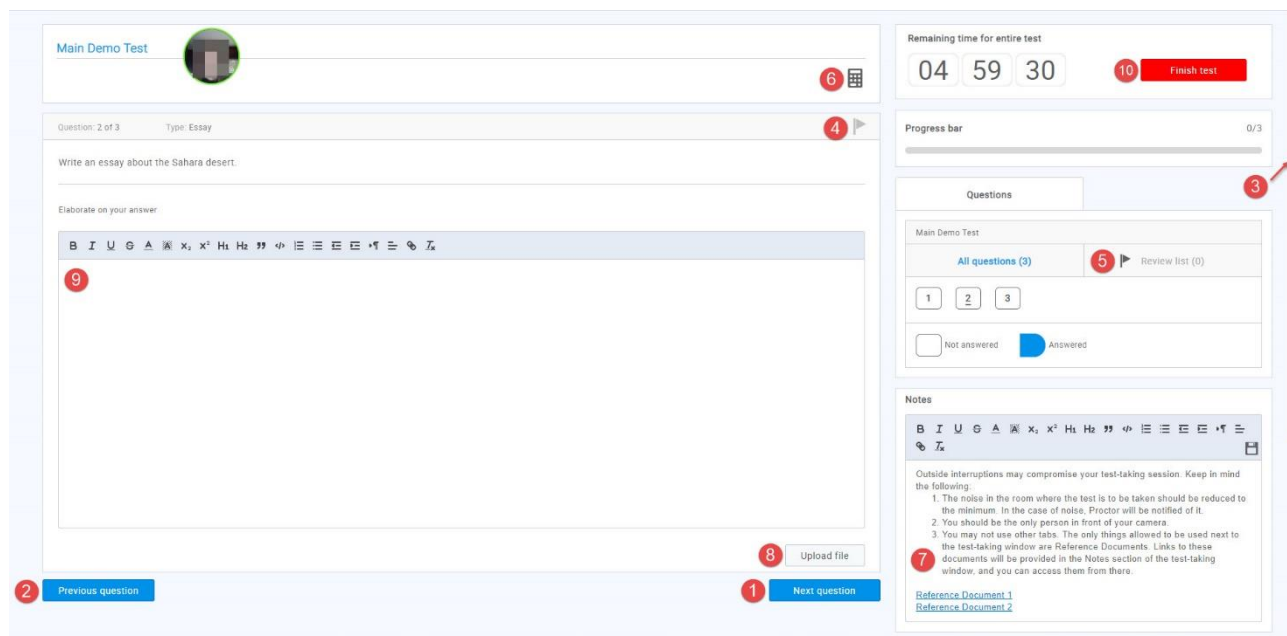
Main Demo Test

6

Question: 2 of 3 Type: Essay

4

Write an essay about the Sahara desert.

Elaborate on your answer

B I U S A $x_2$ $x^2$ H1 H2 99 </> T̲x

9

8 Upload file

2 Previous question

1 Next question

Remaining time for entire test

04 59 30

10 Finish test

Progress bar 0/3

3

Questions

Main Demo Test

All questions (3)

5 Review list (0)

1 2 3

Not answered Answered

Notes

B I U S A $x_2$ $x^2$ H1 H2 99 </> T̲x

Outside interruptions may compromise your test-taking session. Keep in mind the following:
1. The noise in the room where the test is to be taken should be reduced to the minimum. In the case of noise, Proctor will be notified of it.
2. You should be the only person in front of your camera.
3. You may not use other tabs. The only things allowed to be used next to the test-taking window are Reference Documents. Links to these documents will be provided in the Notes section of the test-taking window, and you can access them from there.

7

Reference Document 1
Reference Document 2